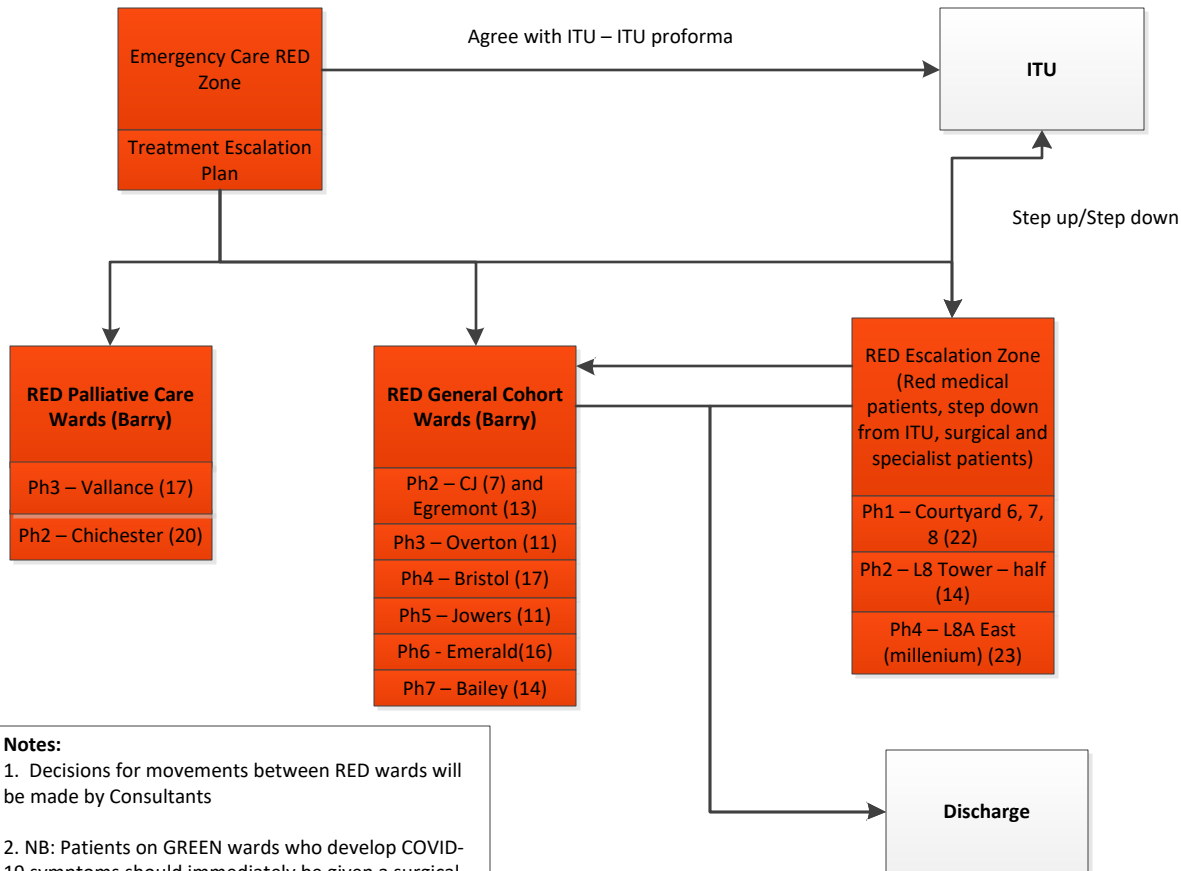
Emergency Care RED Zone

Treatment Escalation Plan

Agree with ITU – ITU proforma

ITU

Step up/Step down

RED Palliative Care Wards (Barry)

Ph3 – Vallance (17)

Ph2 – Chichester (20)

RED General Cohort Wards (Barry)

Ph2 – CJ (7) and Egremont (13)

Ph3 – Overton (11)

Ph4 – Bristol (17)

Ph5 – Jowers (11)

Ph6 - Emerald(16)

Ph7 – Bailey (14)

RED Escalation Zone (Red medical patients, step down from ITU, surgical and specialist patients)

Ph1 – Courtyard 6, 7, 8 (22)

Ph2 – L8 Tower – half (14)

Ph4 – L8A East (millenium) (23)

Notes:
1. Decisions for movements between RED wards will be made by Consultants

2. NB: Patients on GREEN wards who develop COVID-19 symptoms should immediately be given a surgical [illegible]

Discharge